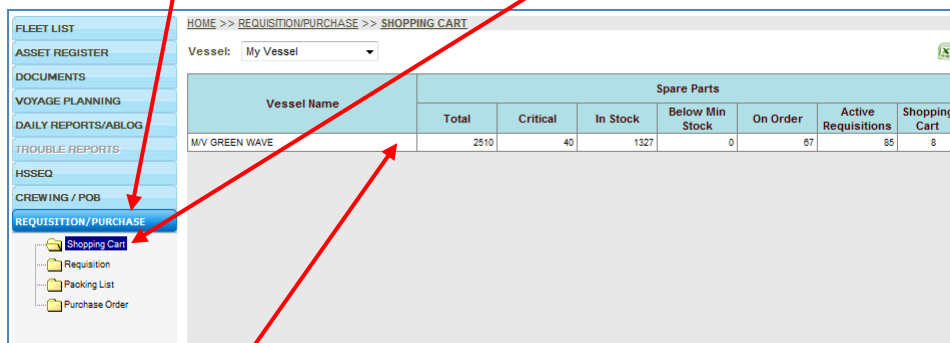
FLEET LIST
ASSET REGISTER
DOCUMENTS
VOYAGE PLANNING
DAILY REPORTS/ABLOG
TROUBLE REPORTS
HSSEQ
CREWING / POB
REQUISITION/PURCHASE
Shopping Cart
Requisition
Packing List
Purchase Order

HOME >> REQUISITION/PURCHASE >> SHOPPING CART

Vessel: My Vessel

| Vessel Name | Spare Parts | | | | | | |
|---|---|---|---|---|---|---|---|
| | Total | Critical | In Stock | Below Min Stock | On Order | Active Requisitions | Shopping Cart |
| M/V GREEN WAVE | 2510 | 40 | 1327 | 0 | 67 | 85 | 8 |